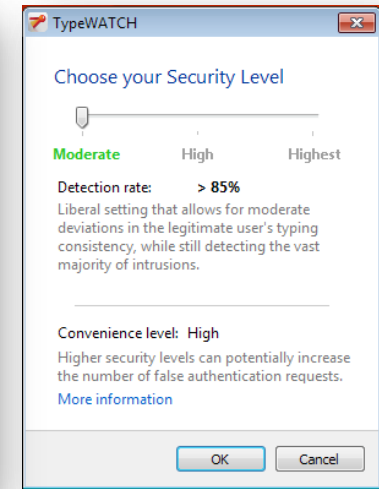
TypeWATCH

Choose your Security Level

Moderate High Highest

Detection rate: > 85%

Liberal setting that allows for moderate deviations in the legitimate user's typing consistency, while still detecting the vast majority of intrusions.

Convenience level: High

Higher security levels can potentially increase the number of false authentication requests.

More information

OK Cancel